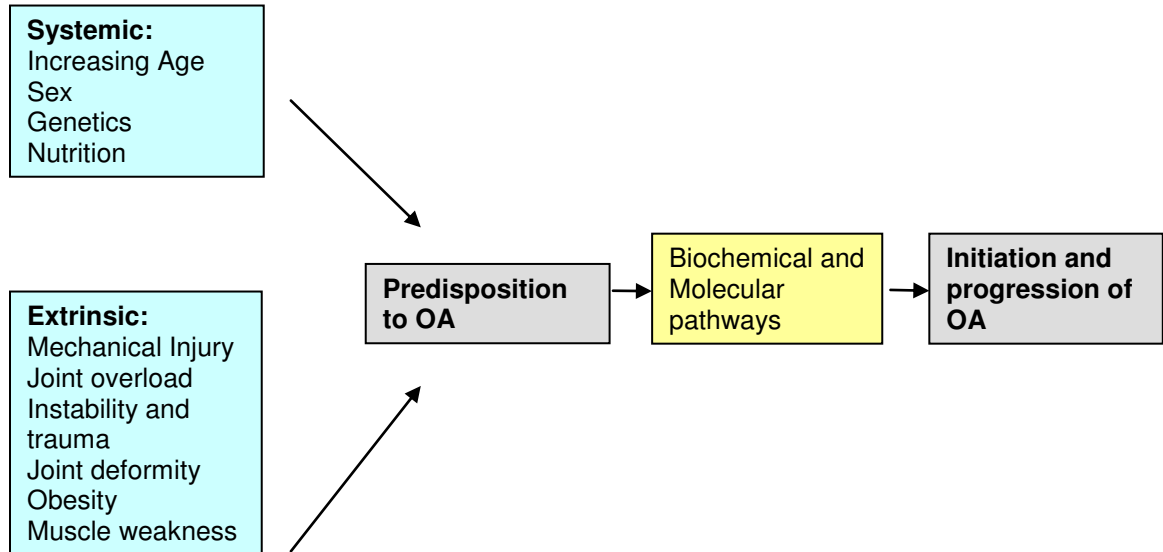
**Systemic:**
Increasing Age
Sex
Genetics
Nutrition

**Extrinsic:**
Mechanical Injury
Joint overload
Instability and trauma
Joint deformity
Obesity
Muscle weakness

**Predisposition to OA**

Biochemical and Molecular pathways

**Initiation and progression of OA**